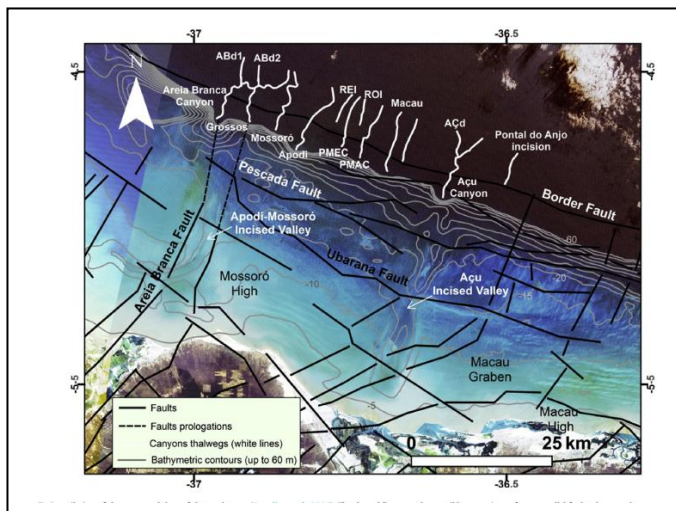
-37
-36.5
-4.5
-4.5
-5.5
-5.5
-37
-36.5

N

ABd1
ABd2
Areia Branca Canyon
Grossos
Mossoró
Apodi
REI
ROI
PMEC
PMAC
Macau
ACd
Pontal do Anjo incision
Açu Canyon
Pescada Fault
Border Fault
Apodi-Mossoró Incised Valley
Areia Branca Fault
Ubarana Fault
Mossoró High
Açu Incised Valley
-60
-20
-15
-10
-5
Macau Graben
Macau High

Faults
Faults prologations
Canyons thalwegs (white lines)
Bathymetric contours (up to 60 m)

0
25 km

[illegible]